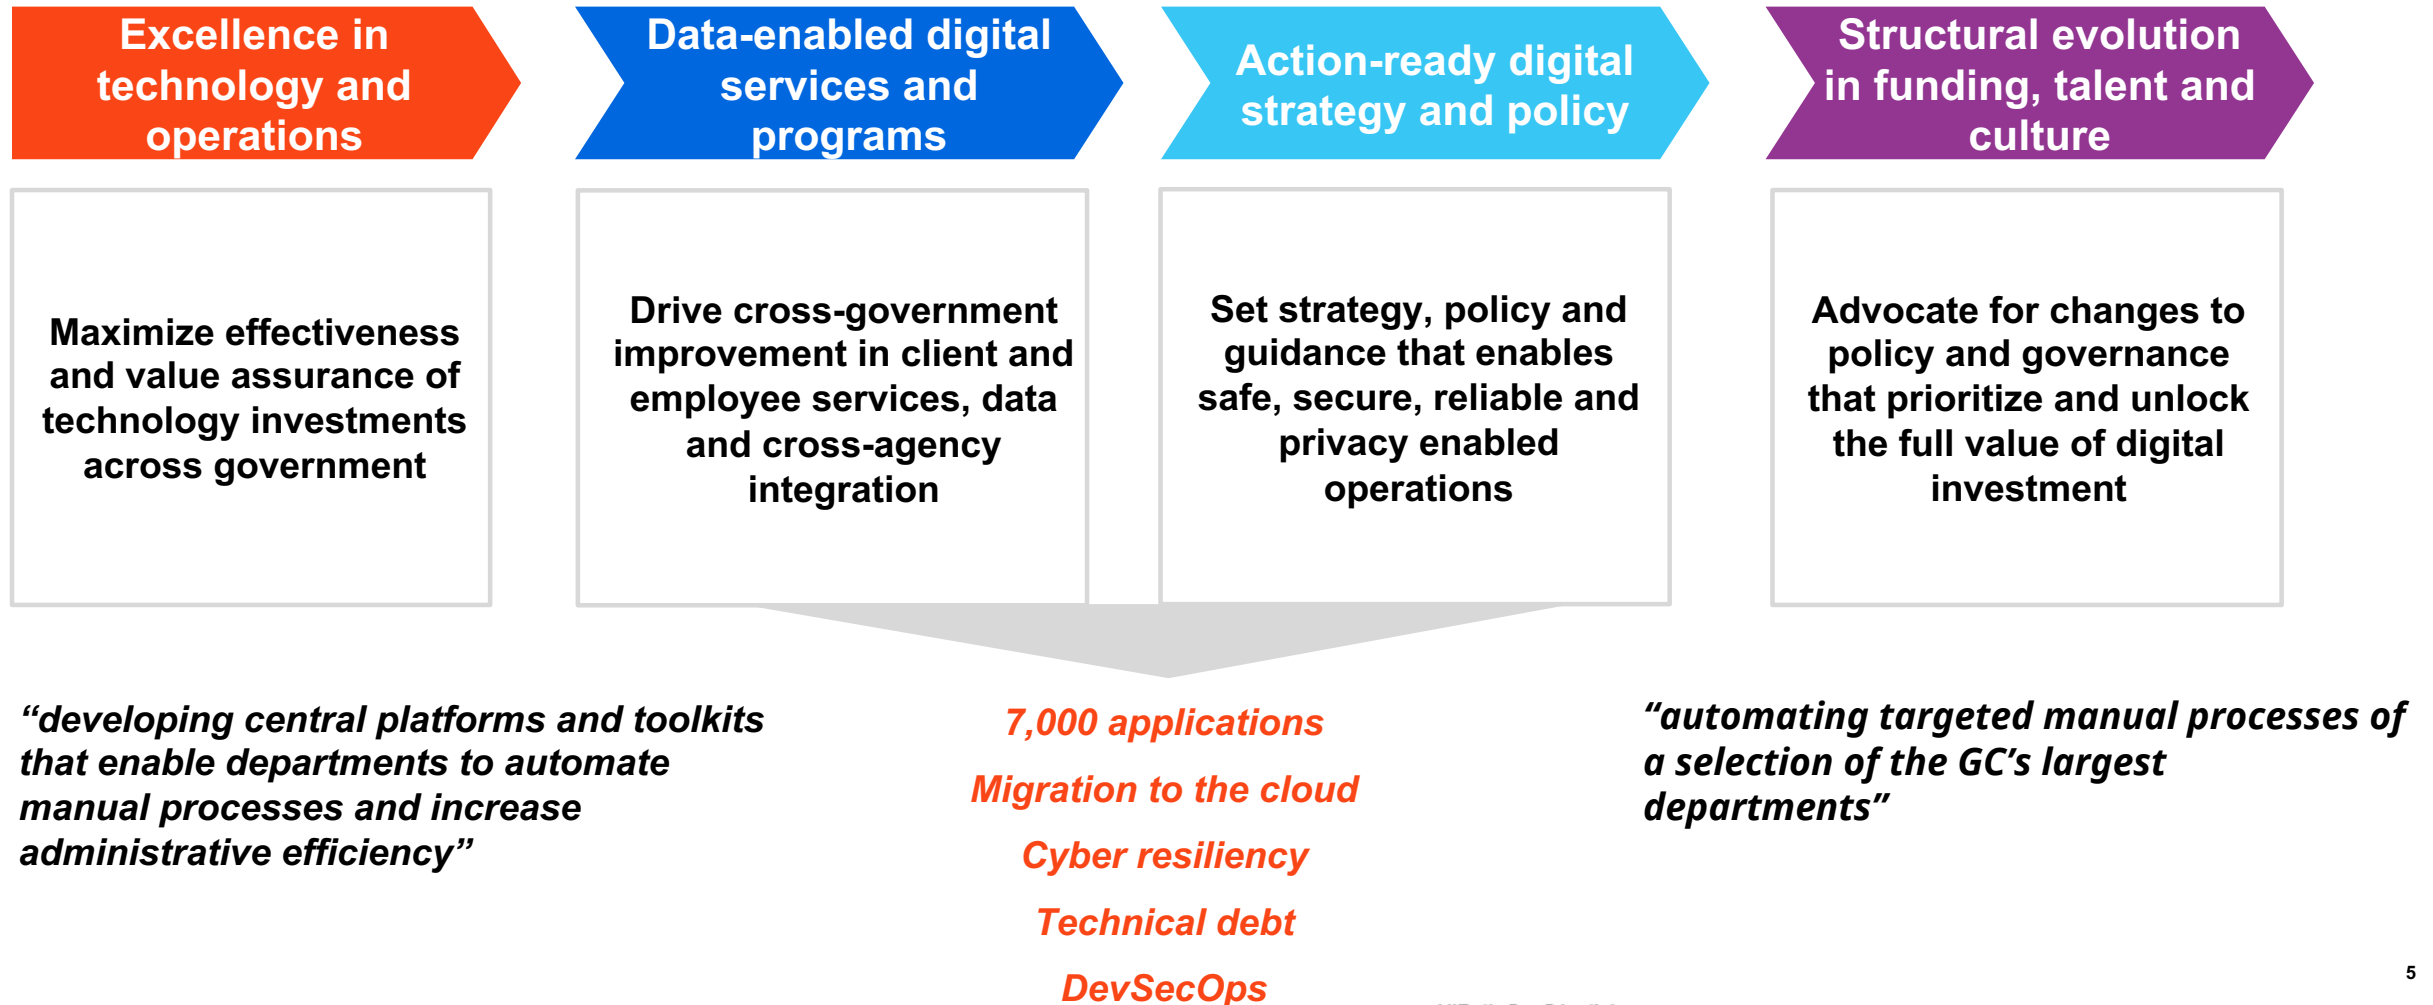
Excellence in technology and operations

Data-enabled digital services and programs

Action-ready digital strategy and policy

Structural evolution in funding, talent and culture

Maximize effectiveness and value assurance of technology investments across government

Drive cross-government improvement in client and employee services, data and cross-agency integration

Set strategy, policy and guidance that enables safe, secure, reliable and privacy enabled operations

Advocate for changes to policy and governance that prioritize and unlock the full value of digital investment

“developing central platforms and toolkits that enable departments to automate manual processes and increase administrative efficiency”

7,000 applications

Migration to the cloud

Cyber resiliency

Technical debt

DevSecOps

“automating targeted manual processes of a selection of the GC’s largest departments”

5